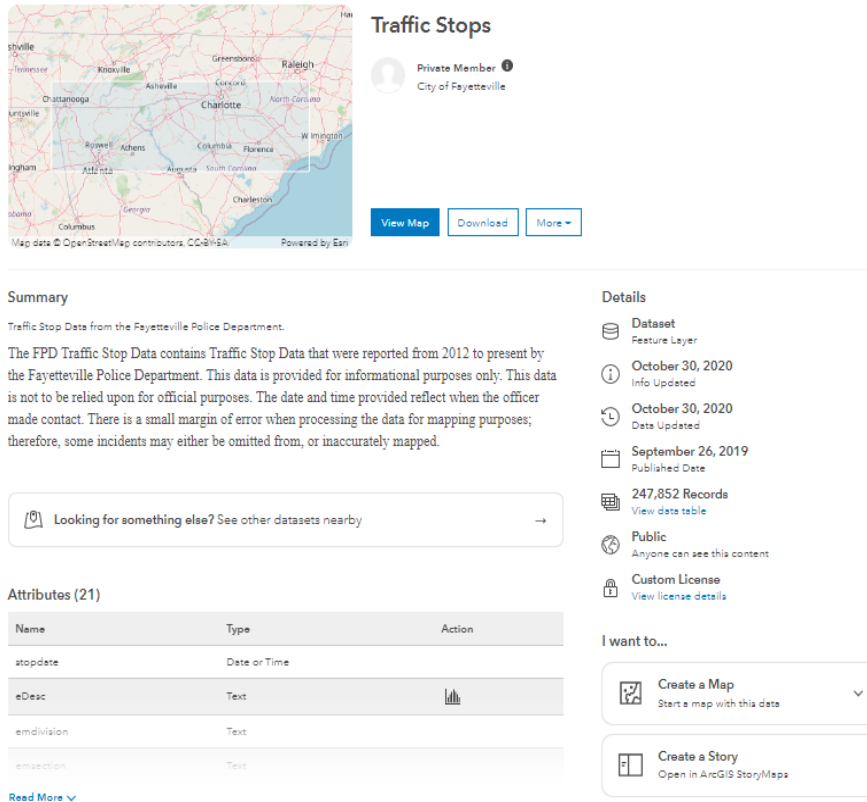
shville
Tennessee
Knoxville
Greensboro
Raleigh
Asheville
Concord
Chattanooga
Charlotte
North Carolina
untsville
Roswell
Athens
Columbia
Florence
ingham
Atlanta
Augusta
South Carolina
Georgia
Charleston
Columbus
Map data © OpenStreetMap contributors, CC-BY-SA
Powered by Esri

Traffic Stops

Private Member
City of Fayetteville

View Map
Download
More

Summary

Traffic Stop Data from the Fayetteville Police Department.

The FPD Traffic Stop Data contains Traffic Stop Data that were reported from 2012 to present by the Fayetteville Police Department. This data is provided for informational purposes only. This data is not to be relied upon for official purposes. The date and time provided reflect when the officer made contact. There is a small margin of error when processing the data for mapping purposes; therefore, some incidents may either be omitted from, or inaccurately mapped.

Looking for something else? See other datasets nearby →

Attributes (21)

| Name | Type | Action |
|---|---|---|
| stopdate | Date or Time | |
| eDesc | Text | |
| emdivision | Text | |
| emsection | Text | |

Read More

Details

Dataset
Feature Layer

October 30, 2020
Info Updated

October 30, 2020
Data Updated

September 26, 2019
Published Date

247,852 Records
View data table

Public
Anyone can see this content

Custom License
View license details

I want to...

Create a Map
Start a map with this data

Create a Story
Open in ArcGIS StoryMaps